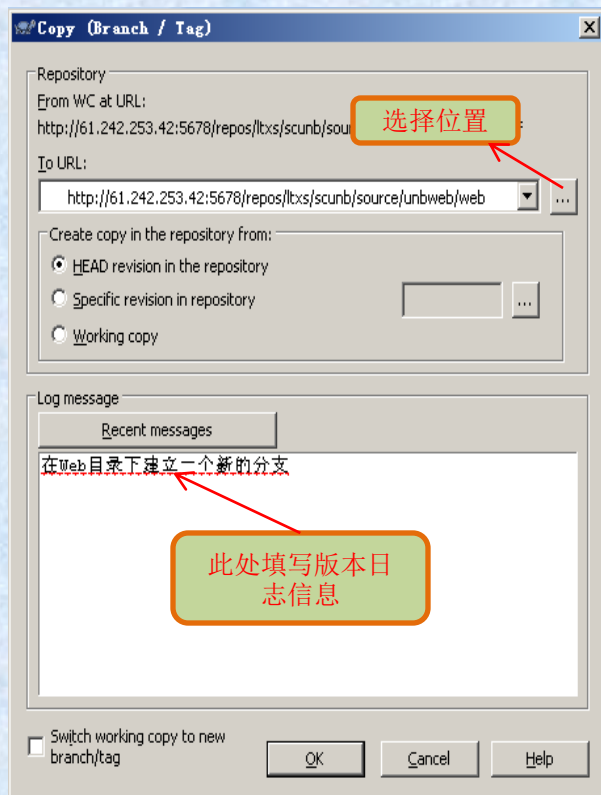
Copy (Branch / Tag)

Repository
From WC at URL:
http://61.242.253.42:5678/repos/ltxs/scunb/sou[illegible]
选择位置
To URL:
http://61.242.253.42:5678/repos/ltxs/scunb/source/unbweb/web
...

Create copy in the repository from:
HEAD revision in the repository
Specific revision in repository
...
Working copy

Log message
Recent messages
在Web目录下建立一个新的分支
此处填写版本日志信息

Switch working copy to new branch/tag
OK
Cancel
Help